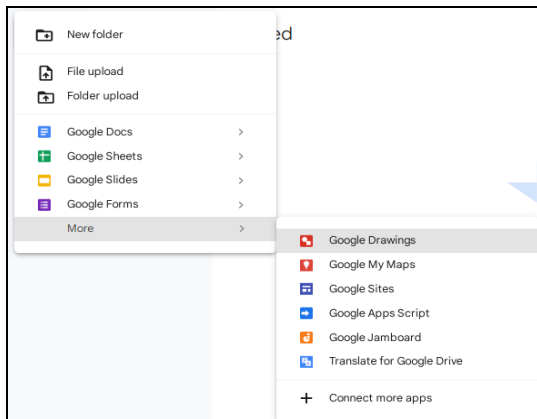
New folder

File upload

Folder upload

Google Docs >

Google Sheets >

Google Slides >

Google Forms >

More >

ed

Google Drawings

Google My Maps

Google Sites

Google Apps Script

Google Jamboard

Translate for Google Drive

+ Connect more apps